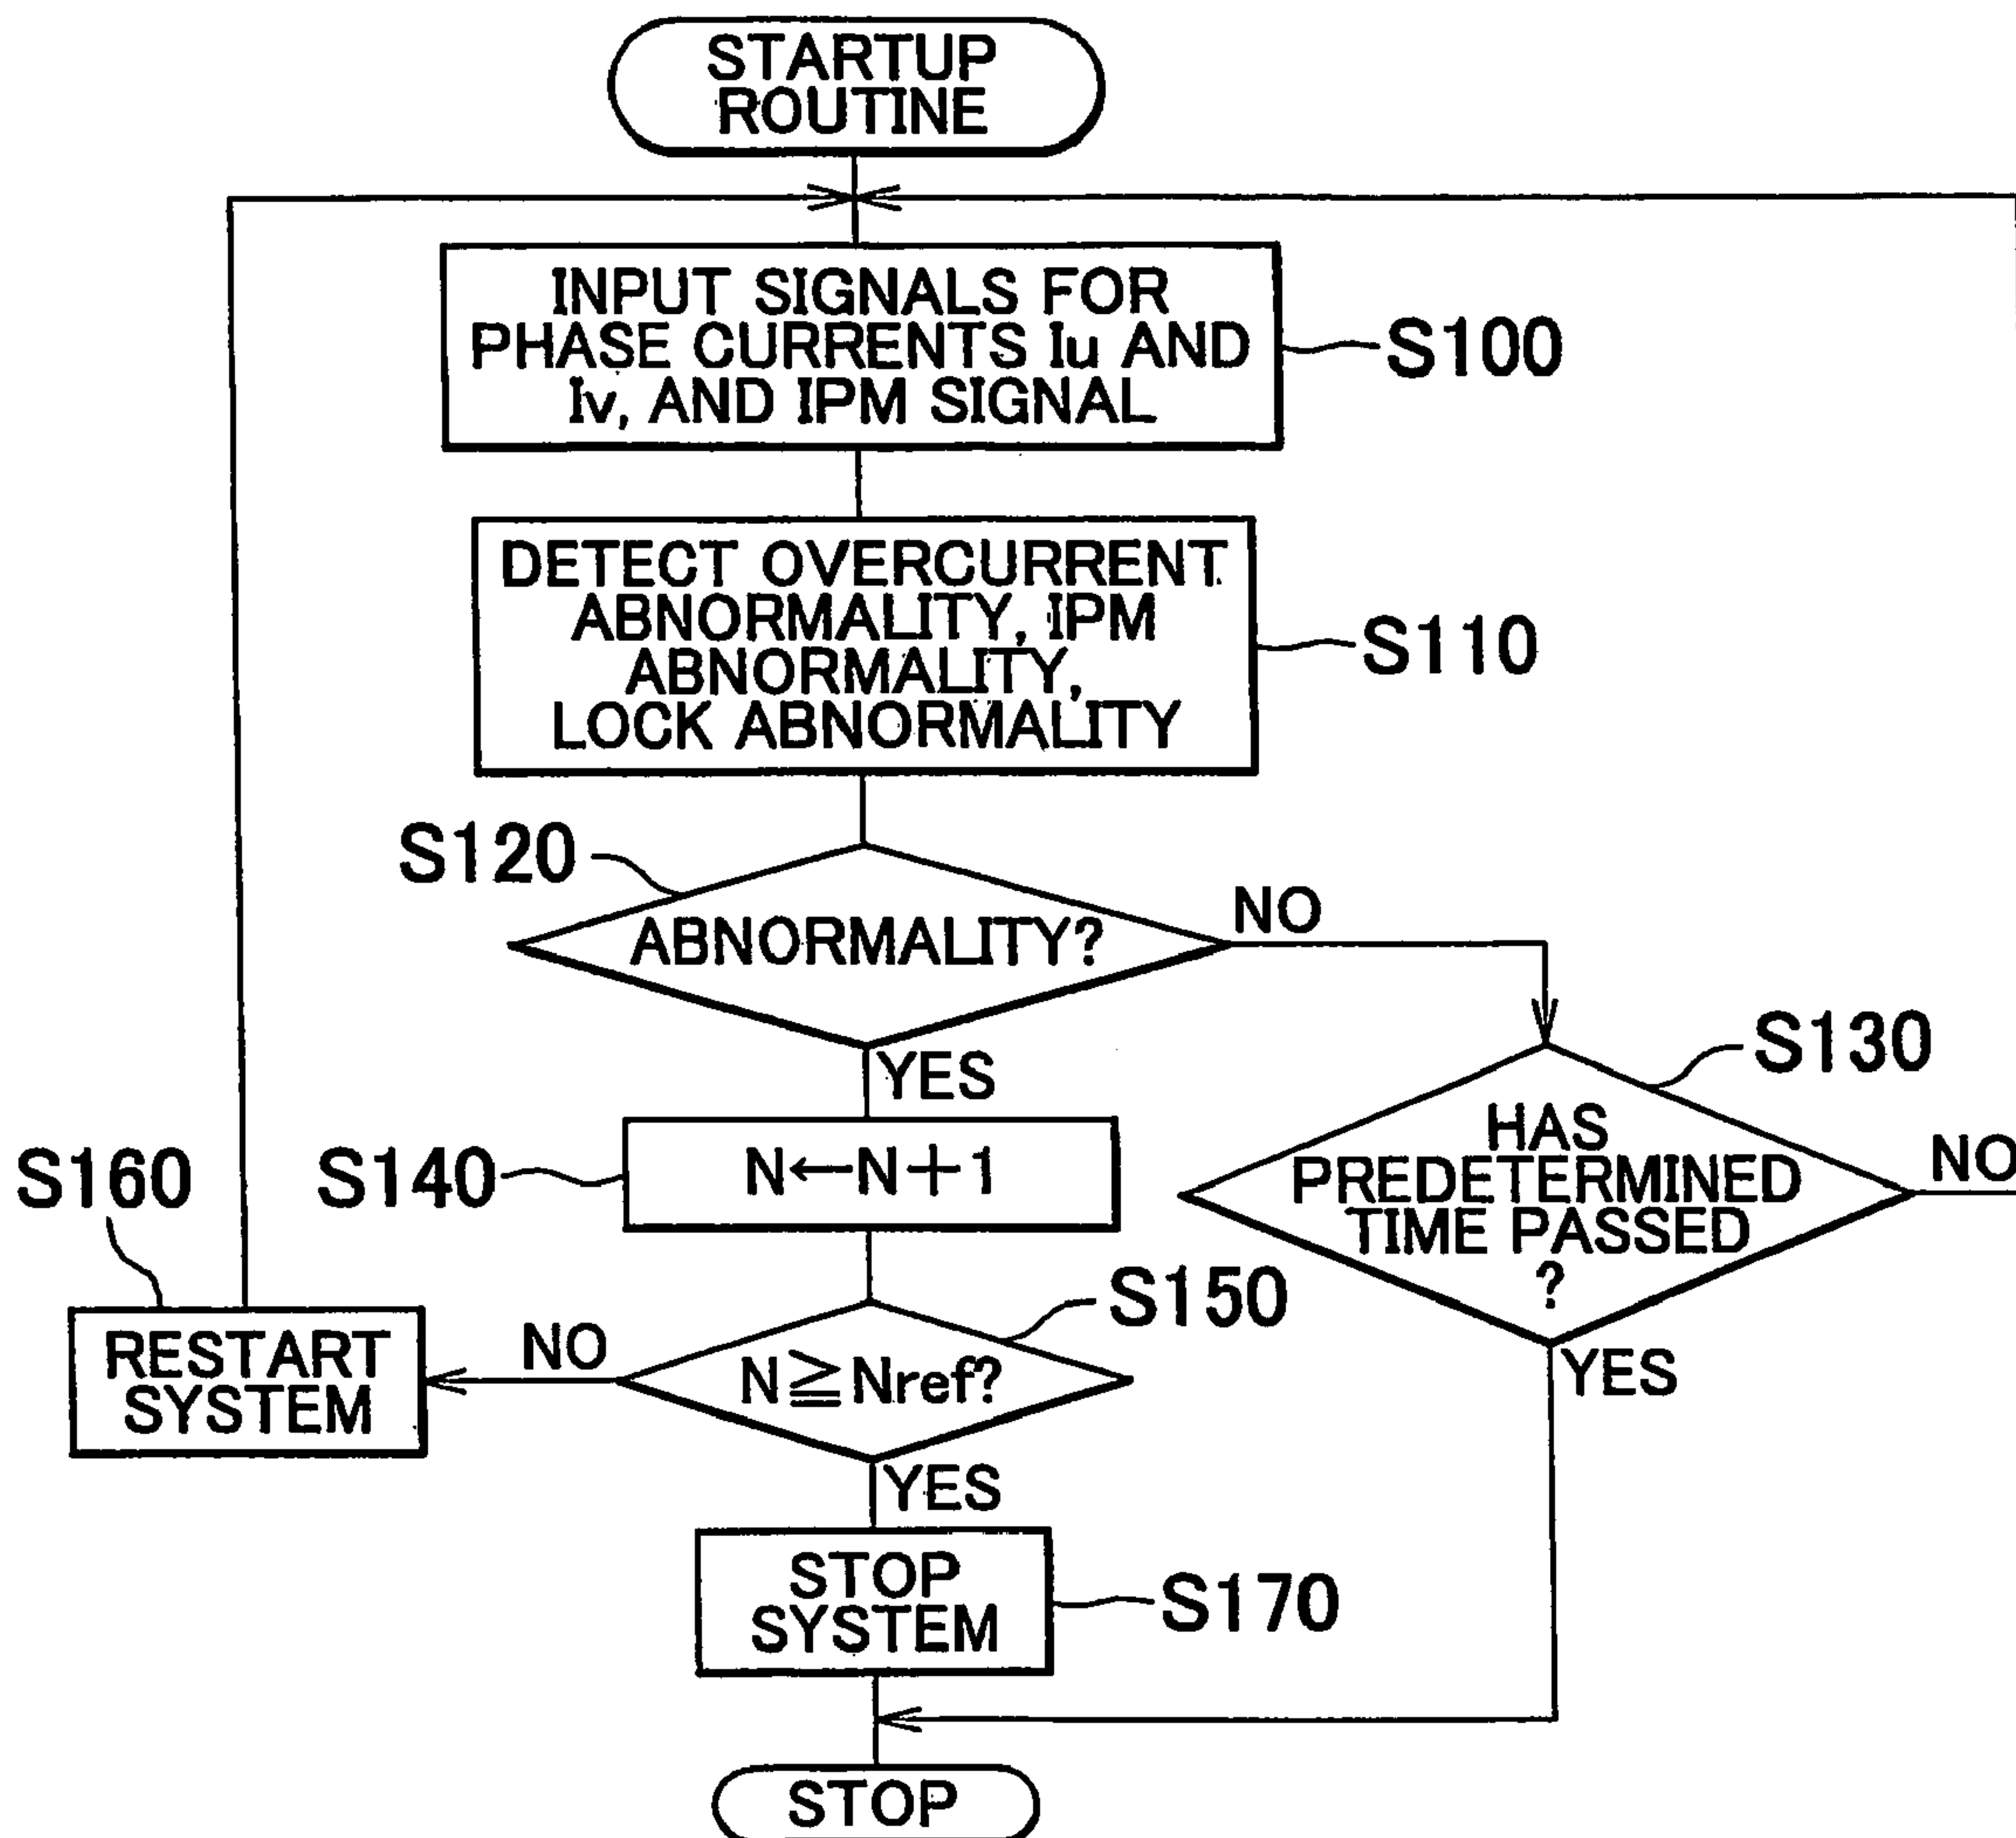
STARTUP ROUTINE

INPUT SIGNALS FOR PHASE CURRENTS Iu AND Iv, AND IPM SIGNAL

S100

DETECT OVERCURRENT ABNORMALITY, IPM ABNORMALITY, LOCK ABNORMALITY

S110

S120

ABNORMALITY?

NO

YES

S130

HAS PREDETERMINED TIME PASSED ?

NO

S160

S140

$N \leftarrow N+1$

S150

RESTART SYSTEM

NO

$N \geqq Nref?$

YES

YES

STOP SYSTEM

S170

STOP